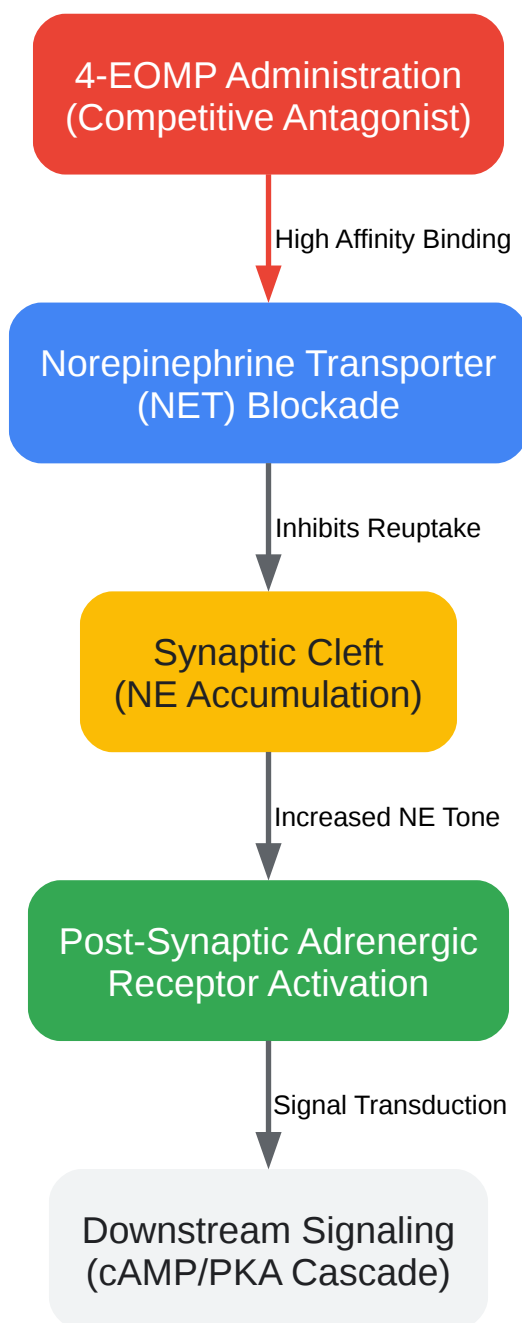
4-EOMP Administration
(Competitive Antagonist)

High Affinity Binding

Norepinephrine Transporter
(NET) Blockade

Inhibits Reuptake

Synaptic Cleft
(NE Accumulation)

Increased NE Tone

Post-Synaptic Adrenergic
Receptor Activation

Signal Transduction

Downstream Signaling
(cAMP/PKA Cascade)